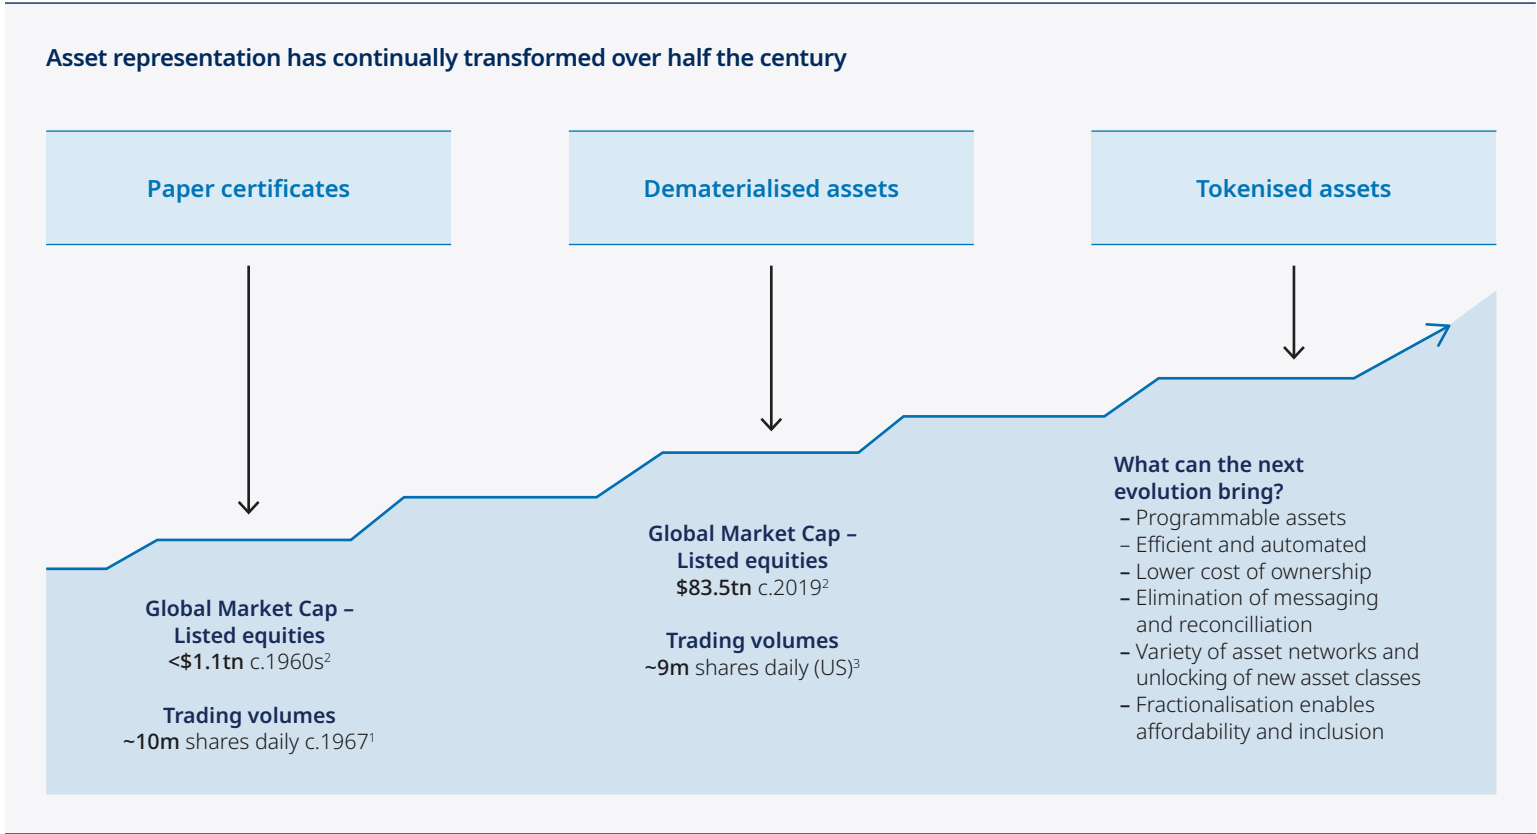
Asset representation has continually transformed over half the century

Paper certificates

Dematerialised assets

Tokenised assets

Global Market Cap – Listed equities
<\$1.1tn c.1960s$^2$

Trading volumes
~10m shares daily c.1967$^1$

Global Market Cap – Listed equities
\$83.5tn c.2019$^2$

Trading volumes
~9m shares daily (US)$^3$

What can the next evolution bring?
– Programmable assets
– Efficient and automated
– Lower cost of ownership
– Elimination of messaging and reconcilliation
– Variety of asset networks and unlocking of new asset classes
– Fractionalisation enables affordability and inclusion